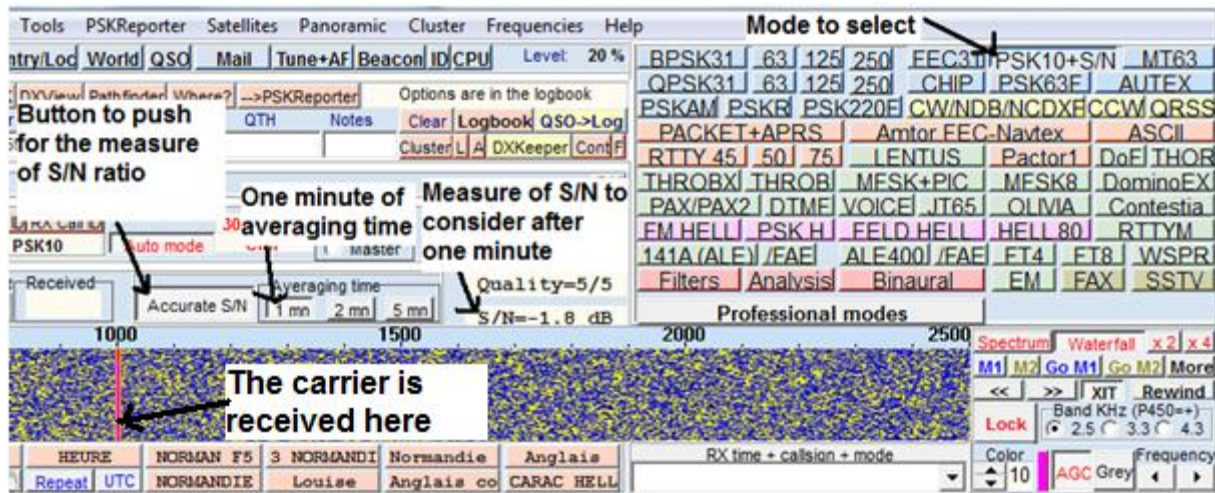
Tools PSKReporter Satellites Panoramic Cluster Frequencies Help

Mode to select

ntry/Log World QSO Mail Tune+AF Beacon ID CPU Level: 20 %

DXView Pathfinder Where? -->PSKReporter Options are in the logbook

QTH Notes Clear Logbook QSO->Log

Cluster L A DXKeeper Cont F

Button to push for the measure of S/N ratio

One minute of averaging time

Measure of S/N to consider after one minute

PSK10 Auto mode Master

Received

Accurate S/N

Averaging time

1 mn 2 mn 5 mn

Quality=5/5

S/N=-1.8 dB

BPSK31 63 125 250 FEC31 PSK10+S/N MT63
QPSK31 63 125 250 CHIP PSK63F AUTEX
PSKAM PSKR PSK220F CW/NDB/NCDXF CCW QRSS
PACKET+APRS Amtor FEC-Navtex ASCII
RTTY 45 50 75 LENTUS Pactor1 DoE THOR
THROBX THROB MFSK+PIC MFSK8 DominoEX
PAX/PAX2 DTMF VOICE JT65 OLIVIA Contestia
FM HELL PSK H FELD HELL HELL 80 RTTYM
141A (ALE) /FAE ALE400 /FAE FT4 FT8 WSPR
Filters Analysis Binaural EM FAX SSTV
Professional modes

1000 1500 2000 2500

The carrier is received here

Spectrum Waterfall x 2 x 4
M1 M2 Go M1 Go M2 More
<< >> XIT Rewind
Lock Band KHz (P450=+) 2.5 3.3 4.3

HEURE NORMAN F5 3 NORMANDI Normandie Anglais
Repeat UTC NORMANDIE Louise Anglais co CARAC HELL

RX time + callsign + mode

Color 10 AGC Grey Frequency